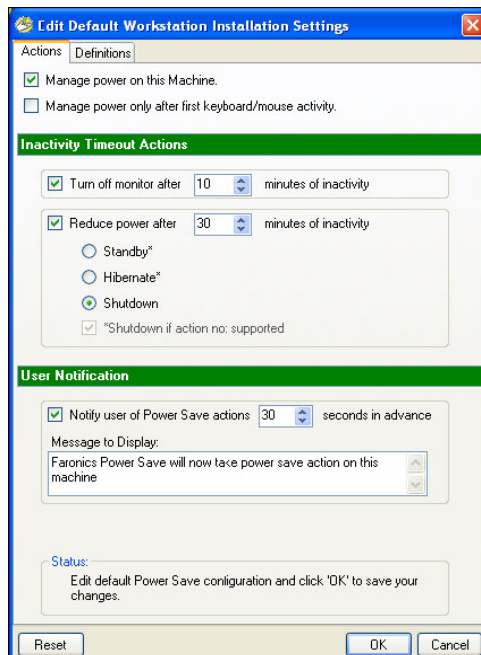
Edit Default Workstation Installation Settings

Actions Definitions

Manage power on this Machine.

Manage power only after first keyboard/mouse activity.

Inactivity Timeout Actions

Turn off monitor after 10 minutes of inactivity

Reduce power after 30 minutes of inactivity

Standby*

Hibernate*

Shutdown

*Shutdown if action no: supported

User Notification

Notify user of Power Save actions 30 seconds in advance

Message to Display:

Faronics Power Save will now take power save action on this machine

Status:

Edit default Power Save configuration and click 'OK' to save your changes.

Reset

OK

Cancel